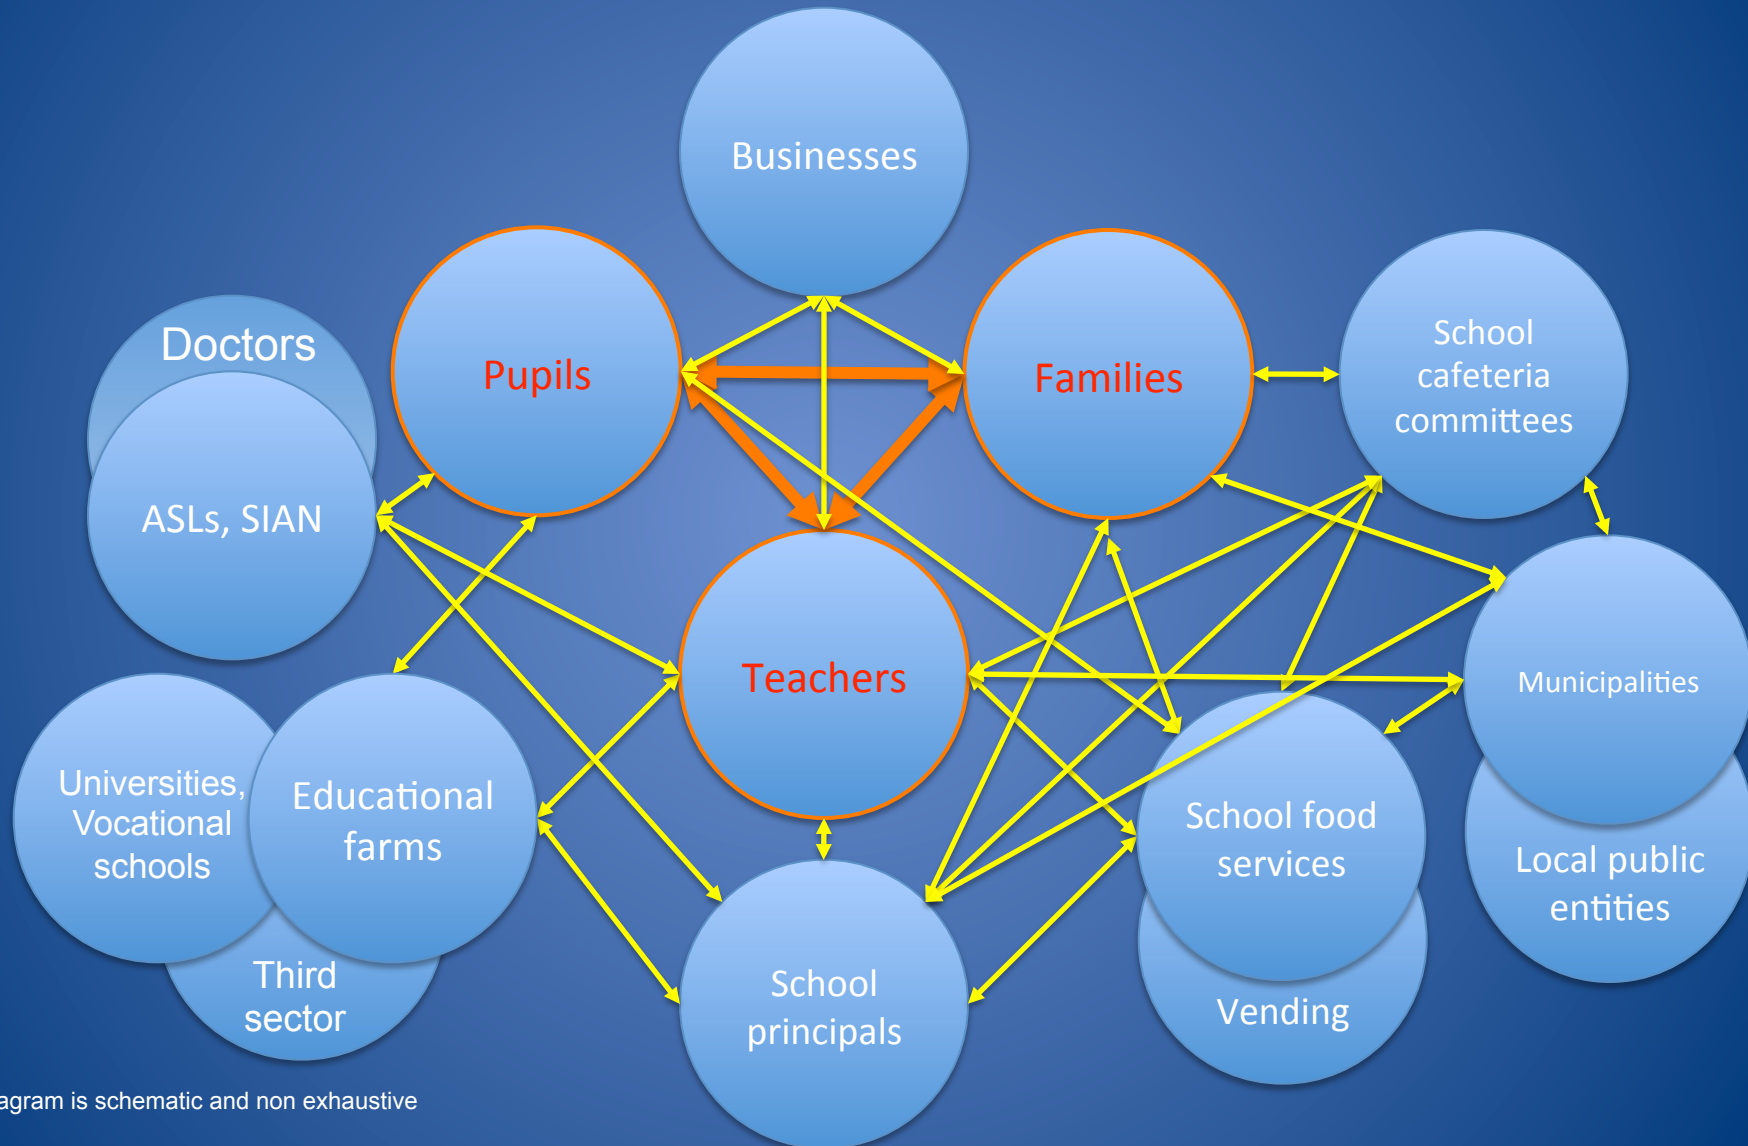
Businesses

Doctors

Pupils

Families

School cafeteria committees

ASLs, SIAN

Teachers

Municipalities

Universities, Vocational schools

Educational farms

School food services

Local public entities

Third sector

School principals

Vending

agram is schematic and non exhaustive